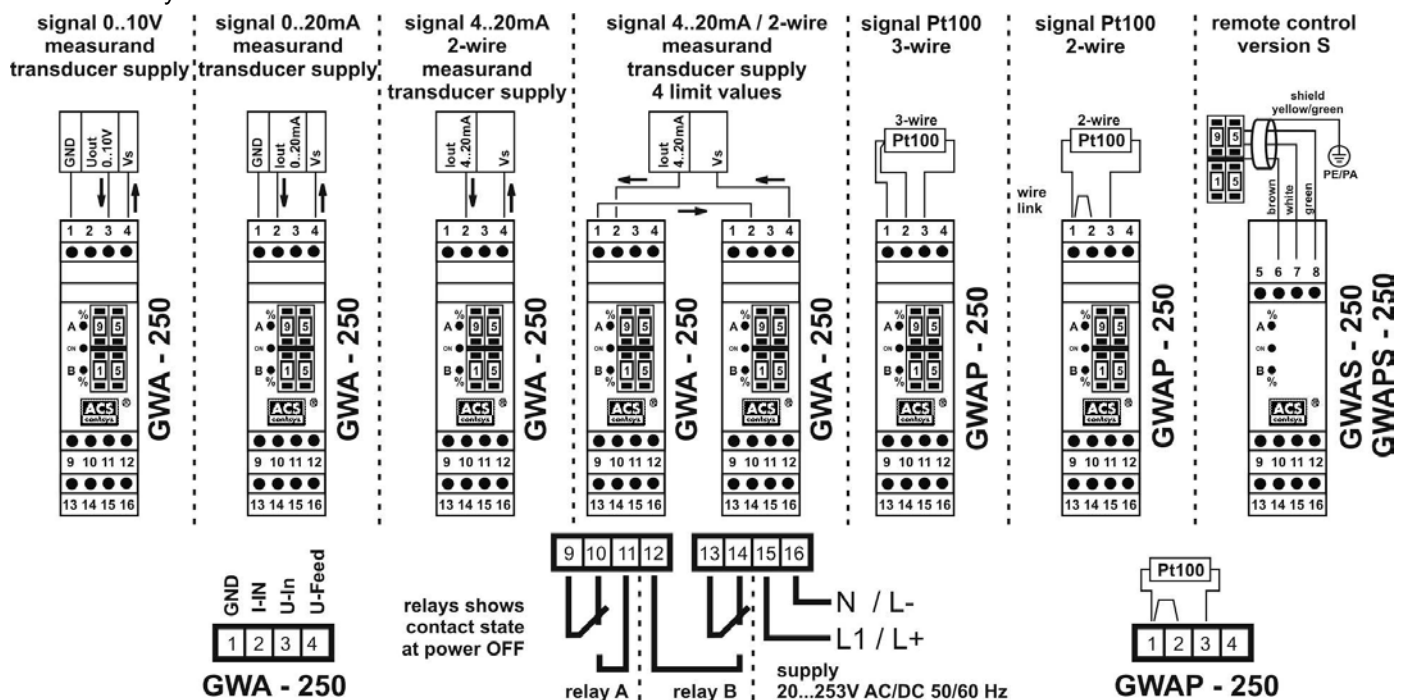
signal 0..10V measurand transducer supply

GND
Uout 0..10V
Vs

1 2 3 4

A % 9 5 ON B % 1 5

ACS contoys

9 10 11 12
13 14 15 16

GWA - 250

signal 0..20mA measurand transducer supply

GND
Iout 0..20mA
Vs

1 2 3 4

A % 9 5 ON B % 1 5

ACS contoys

9 10 11 12
13 14 15 16

GWA - 250

signal 4..20mA 2-wire measurand transducer supply

Iout 4..20mA
Vs

1 2 3 4

A % 9 5 ON B % 1 5

ACS contoys

9 10 11 12
13 14 15 16

GWA - 250

signal 4..20mA / 2-wire measurand transducer supply 4 limit values

Iout 4..20mA
Vs

1 2 3 4

A % 9 5 ON B % 1 5

ACS contoys

9 10 11 12
13 14 15 16

GWA - 250

1 2 3 4

A % 9 5 ON B % 1 5

ACS contoys

9 10 11 12
13 14 15 16

GWA - 250

signal Pt100 3-wire

3-wire
Pt100

1 2 3 4

A % 9 5 ON B % 1 5

ACS contoys

9 10 11 12
13 14 15 16

GWAP - 250

signal Pt100 2-wire

2-wire
Pt100

wire link

1 2 3 4

A % 9 5 ON B % 1 5

ACS contoys

9 10 11 12
13 14 15 16

GWAP - 250

remote control version S

shield yellow/green

9 5
1 5

PE/PA

brown
white
green

5 6 7 8

A % ON B %

ACS contoys

9 10 11 12
13 14 15 16

GWAS - 250
GWAPS - 250

GND
I-IN
U-In
U-Feed

1 2 3 4

GWA - 250

relays shows contact state at power OFF

9 10 11 12
13 14 15 16

N / L-
L1 / L+

relay A
relay B

supply
20...253V AC/DC 50/60 Hz

Pt100

1 2 3 4

GWAP - 250